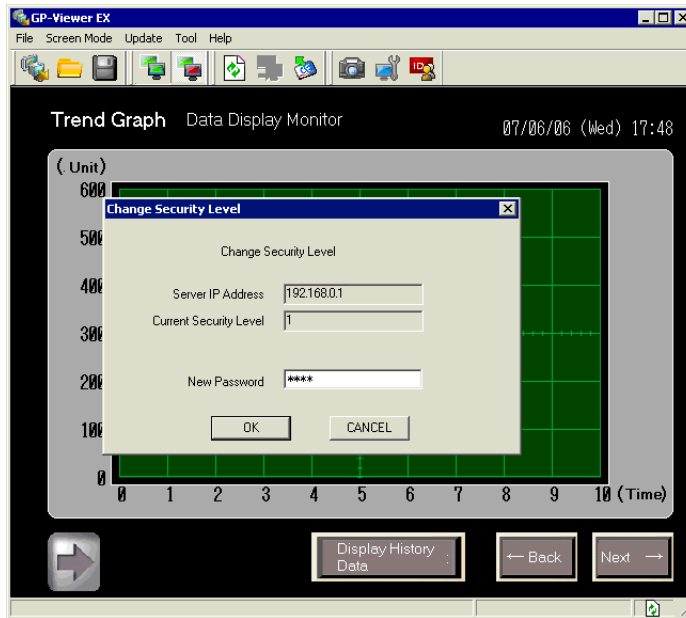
GP-Viewer EX

File Screen Mode Update Tool Help

Trend Graph Data Display Monitor 07/06/06 (Wed) 17:48

( Unit)
600
500
400
300
200
100
0

0 1 2 3 4 5 6 7 8 9 10 (Time)

Change Security Level

Change Security Level

Server IP Address 192.168.0.1

Current Security Level 1

New Password ****

OK CANCEL

Display History Data

← Back

Next →